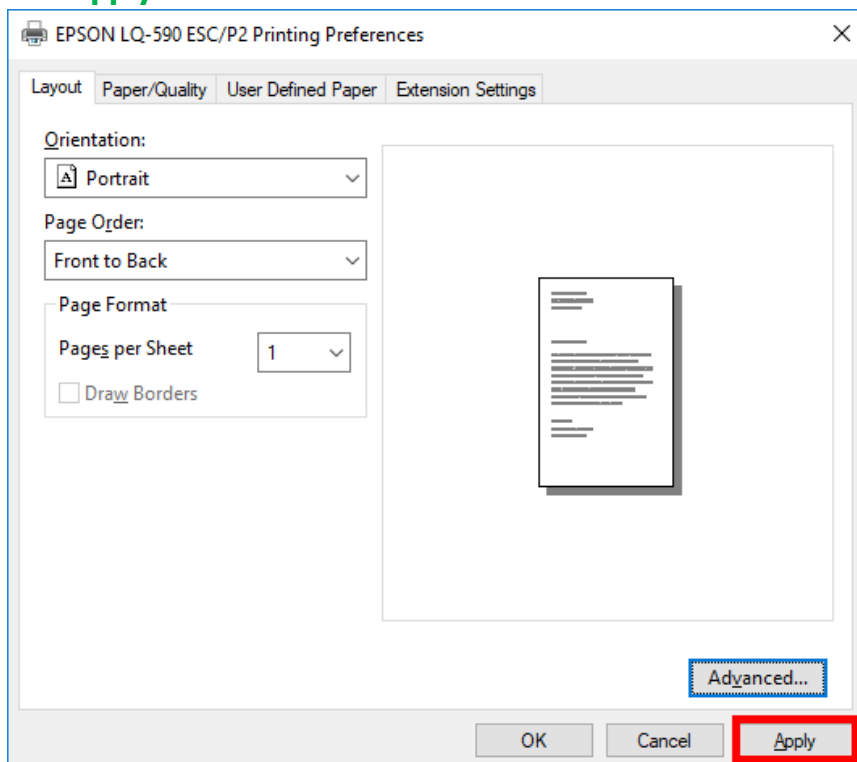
EPSON LQ-590 ESC/P2 Printing Preferences

Layout | Paper/Quality | User Defined Paper | Extension Settings

Orientation:
Portrait

Page Order:
Front to Back

Page Format
Pages per Sheet 1
Draw Borders

Advanced...

OK Cancel Apply